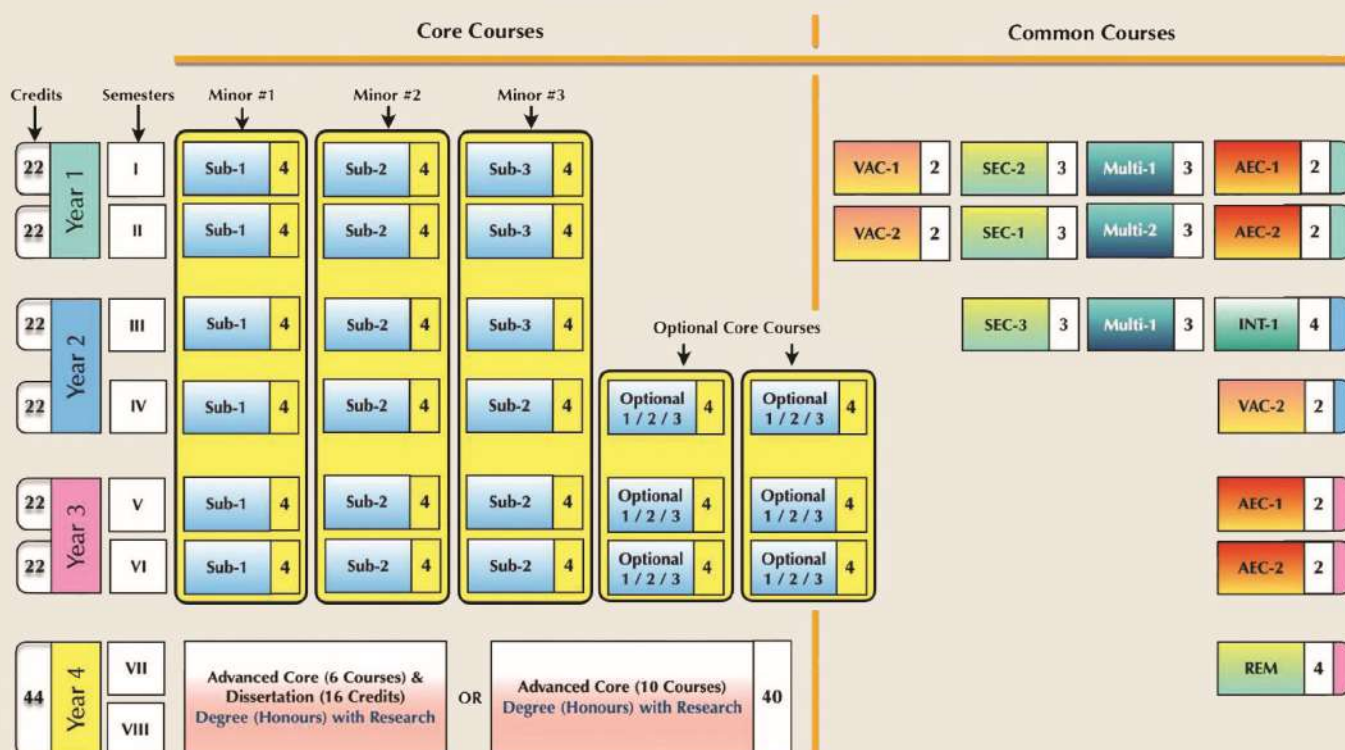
Core Courses

Common Courses

Credits

Semesters

Minor #1

Minor #2

Minor #3

| Credits | Year | Semester | Minor #1 | Minor #2 | Minor #3 |
|---|---|---|---|---|---|
| 22 | Year 1 | I | Sub-1 4 | Sub-2 4 | Sub-3 4 |
| 22 | | II | Sub-1 4 | Sub-2 4 | Sub-3 4 |
| 22 | Year 2 | III | Sub-1 4 | Sub-2 4 | Sub-3 4 |
| 22 | | IV | Sub-1 4 | Sub-2 4 | Sub-2 4 |
| 22 | Year 3 | V | Sub-1 4 | Sub-2 4 | Sub-2 4 |
| 22 | | VI | Sub-1 4 | Sub-2 4 | Sub-2 4 |

Optional Core Courses

Optional 1 / 2 / 3 4

Optional 1 / 2 / 3 4

Optional 1 / 2 / 3 4

Optional 1 / 2 / 3 4

Optional 1 / 2 / 3 4

Optional 1 / 2 / 3 4

VAC-1 2
SEC-2 3
Multi-1 3
AEC-1 2

VAC-2 2
SEC-1 3
Multi-2 3
AEC-2 2

SEC-3 3
Multi-1 3
INT-1 4

VAC-2 2

AEC-1 2

AEC-2 2

44 Year 4 VII VIII

Advanced Core (6 Courses) & Dissertation (16 Credits) Degree (Honours) with Research

OR

Advanced Core (10 Courses) Degree (Honours) with Research 40

REM 4